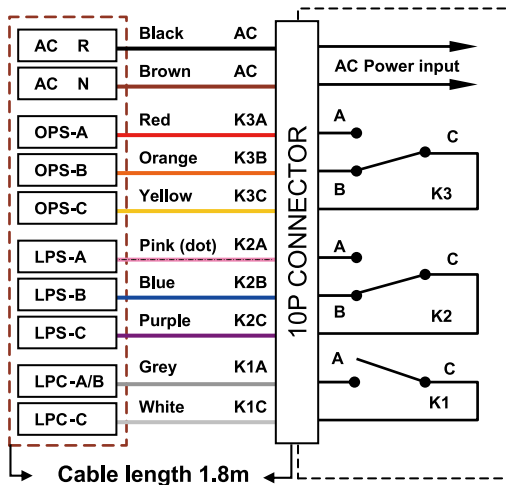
AC R
AC N
OPS-A
OPS-B
OPS-C
LPS-A
LPS-B
LPS-C
LPC-A/B
LPC-C

Black AC
Brown AC
Red K3A
Orange K3B
Yellow K3C
Pink (dot) K2A
Blue K2B
Purple K2C
Grey K1A
White K1C

10P CONNECTOR

AC Power input

A
C
B
K3
A
C
B
K2
A
C
K1

Cable length 1.8m